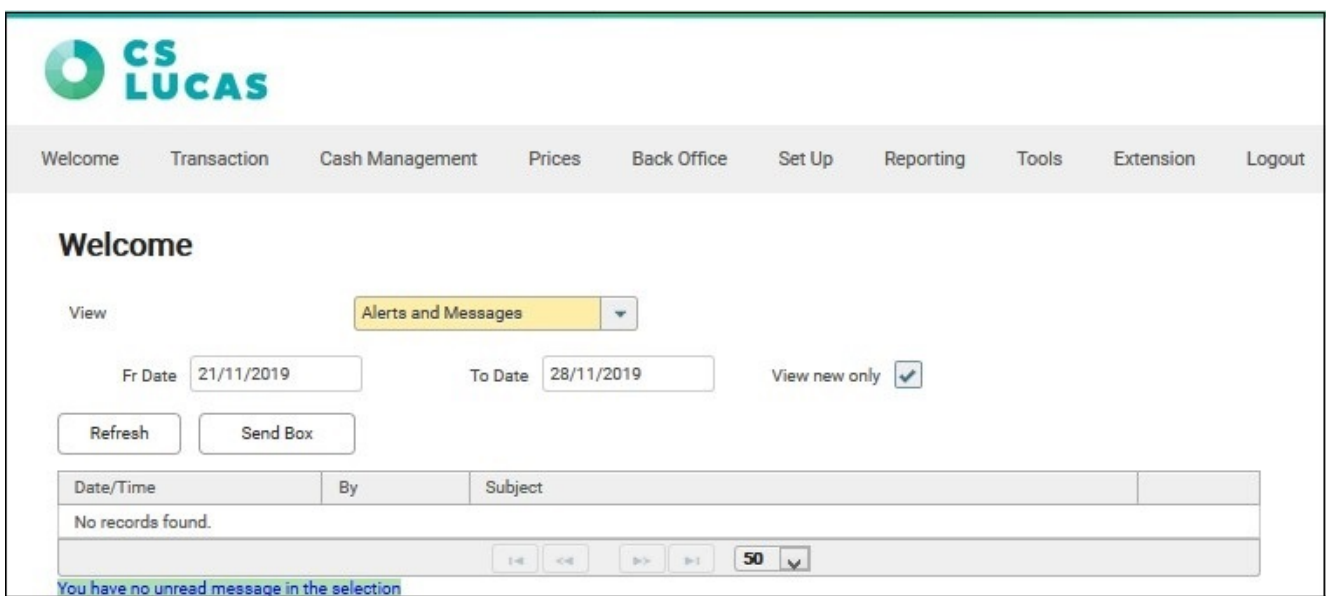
CS LUCAS

Welcome Transaction Cash Management Prices Back Office Set Up Reporting Tools Extension Logout

Welcome

View Alerts and Messages

Fr Date 21/11/2019 To Date 28/11/2019 View new only

Refresh Send Box

| Date/Time | By | Subject | |
|---|---|---|---|
| No records found. | | | |

50

You have no unread message in the selection